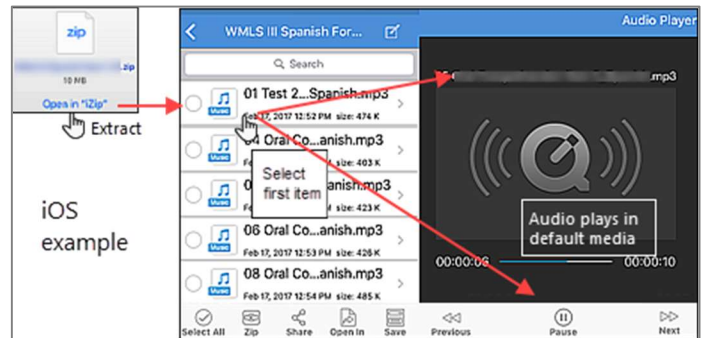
zip

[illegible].zip
10 MB
Open in "iZip"
Extract

iOS example

WMLS III Spanish For...
Search
01 Test 2...Spanish.mp3
Feb 17, 2017 12:52 PM size: 474 K
04 Oral Co...anish.mp3
size: 403 K
...anish.mp3
size: 423 K
Select first item
06 Oral Co...anish.mp3
Feb 17, 2017 12:53 PM size: 426 K
08 Oral Co...anish.mp3
Feb 17, 2017 12:54 PM size: 485 K
Music
Select All
Zip
Share
Open In
Save

Audio Player
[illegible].mp3
Audio plays in default media
00:00:0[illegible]
00:00:10
Previous
Pause
Next